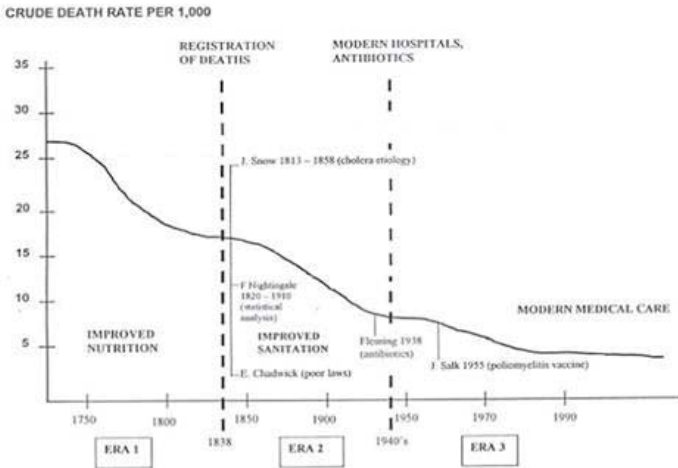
CRUDE DEATH RATE PER 1,000

REGISTRATION OF DEATHS

MODERN HOSPITALS, ANTIBIOTICS

35
30
25
20
15
10
5

J. Snow 1813 – 1858 (cholera etiology)

F Nightingale 1820 – 1910 (statistical analysis)

IMPROVED NUTRITION

IMPROVED SANITATION

E. Chadwick (poor laws)

Fleming 1938 (antibiotics)

J. Salk 1955 (poliomyelitis vaccine)

MODERN MEDICAL CARE

1750
1800
1850
1900
1950
1970
1990

ERA 1
1838
ERA 2
1940's
ERA 3